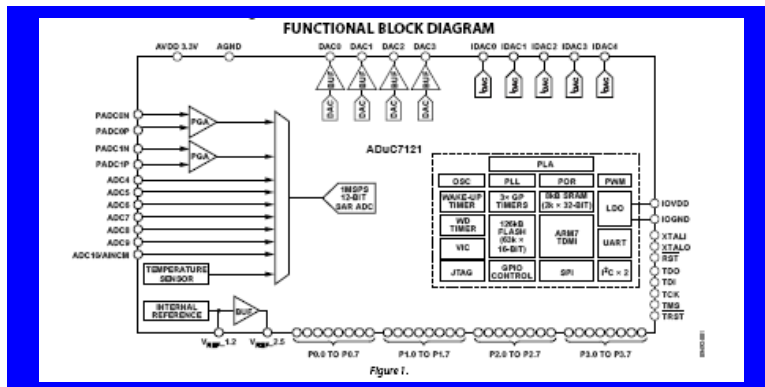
FUNCTIONAL BLOCK DIAGRAM

AVDD 3.3V
AGND
DAC0
DAC1
DAC2
DAC3
IDAC0
IDAC1
IDAC2
IDAC3
IDAC4

BUF
BUF
BUF
BUF
DAC
DAC
DAC
DAC
IDAC
IDAC
IDAC
IDAC
IDAC

PADC0N
PADC0P
PADC1N
PADC1P
ADC4
ADC5
ADC6
ADC7
ADC8
ADC9
ADC10/AINCM

PGA
PGA

1MSPS 12-BIT SAR ADC

ADuC7121

PLA
OSC
PLL
POR
PWM
WAKE-UP TIMER
3× GP TIMERS
8kB SRAM (2k × 32-BIT)
LDO
WD TIMER
126kB FLASH (63k × 16-BIT)
ARM7 TDMI
VIC
UART
JTAG
GPIO CONTROL
SPI
$I^2C \times 2$

IOVDD
IOGND
XTALI
XTALO
RST
TDO
TDI
TCK
TMS
TRST

TEMPERATURE SENSOR
INTERNAL REFERENCE
BUF
$V_{REF}$_1.2
$V_{REF}$_2.5
P0.0 TO P0.7
P1.0 TO P1.7
P2.0 TO P2.7
P3.0 TO P3.7

Figure 1.